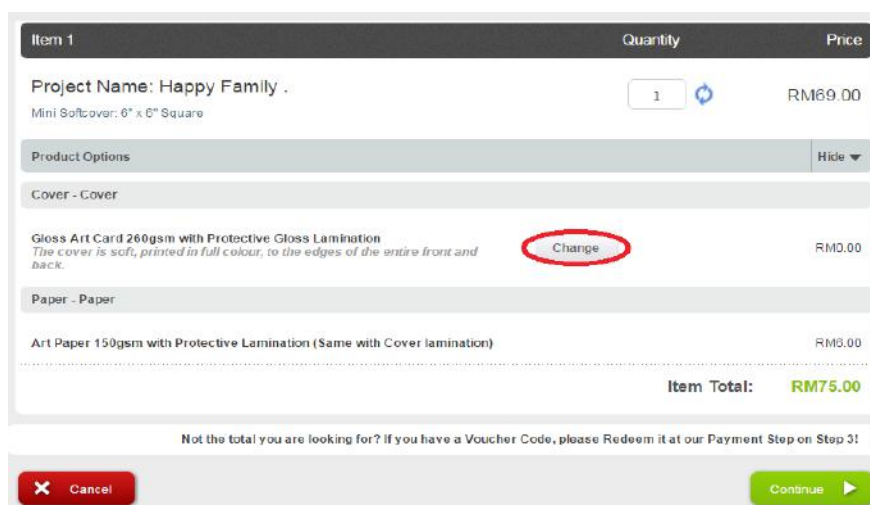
| Item 1 | Quantity | Price |
|---|---|---|
| Project Name: Happy Family . Mini Softcover: 6" x 6" Square | 1 | RM69.00 |

Product Options Hide

Cover - Cover

Gloss Art Card 260gsm with Protective Gloss Lamination
The cover is soft, printed in full colour, to the edges of the entire front and back.
Change
RM0.00

Paper - Paper

Art Paper 150gsm with Protective Lamination (Same with Cover lamination)
RM6.00

Item Total: RM75.00

Not the total you are looking for? If you have a Voucher Code, please Redeem it at our Payment Step on Step 3!

Cancel

Continue